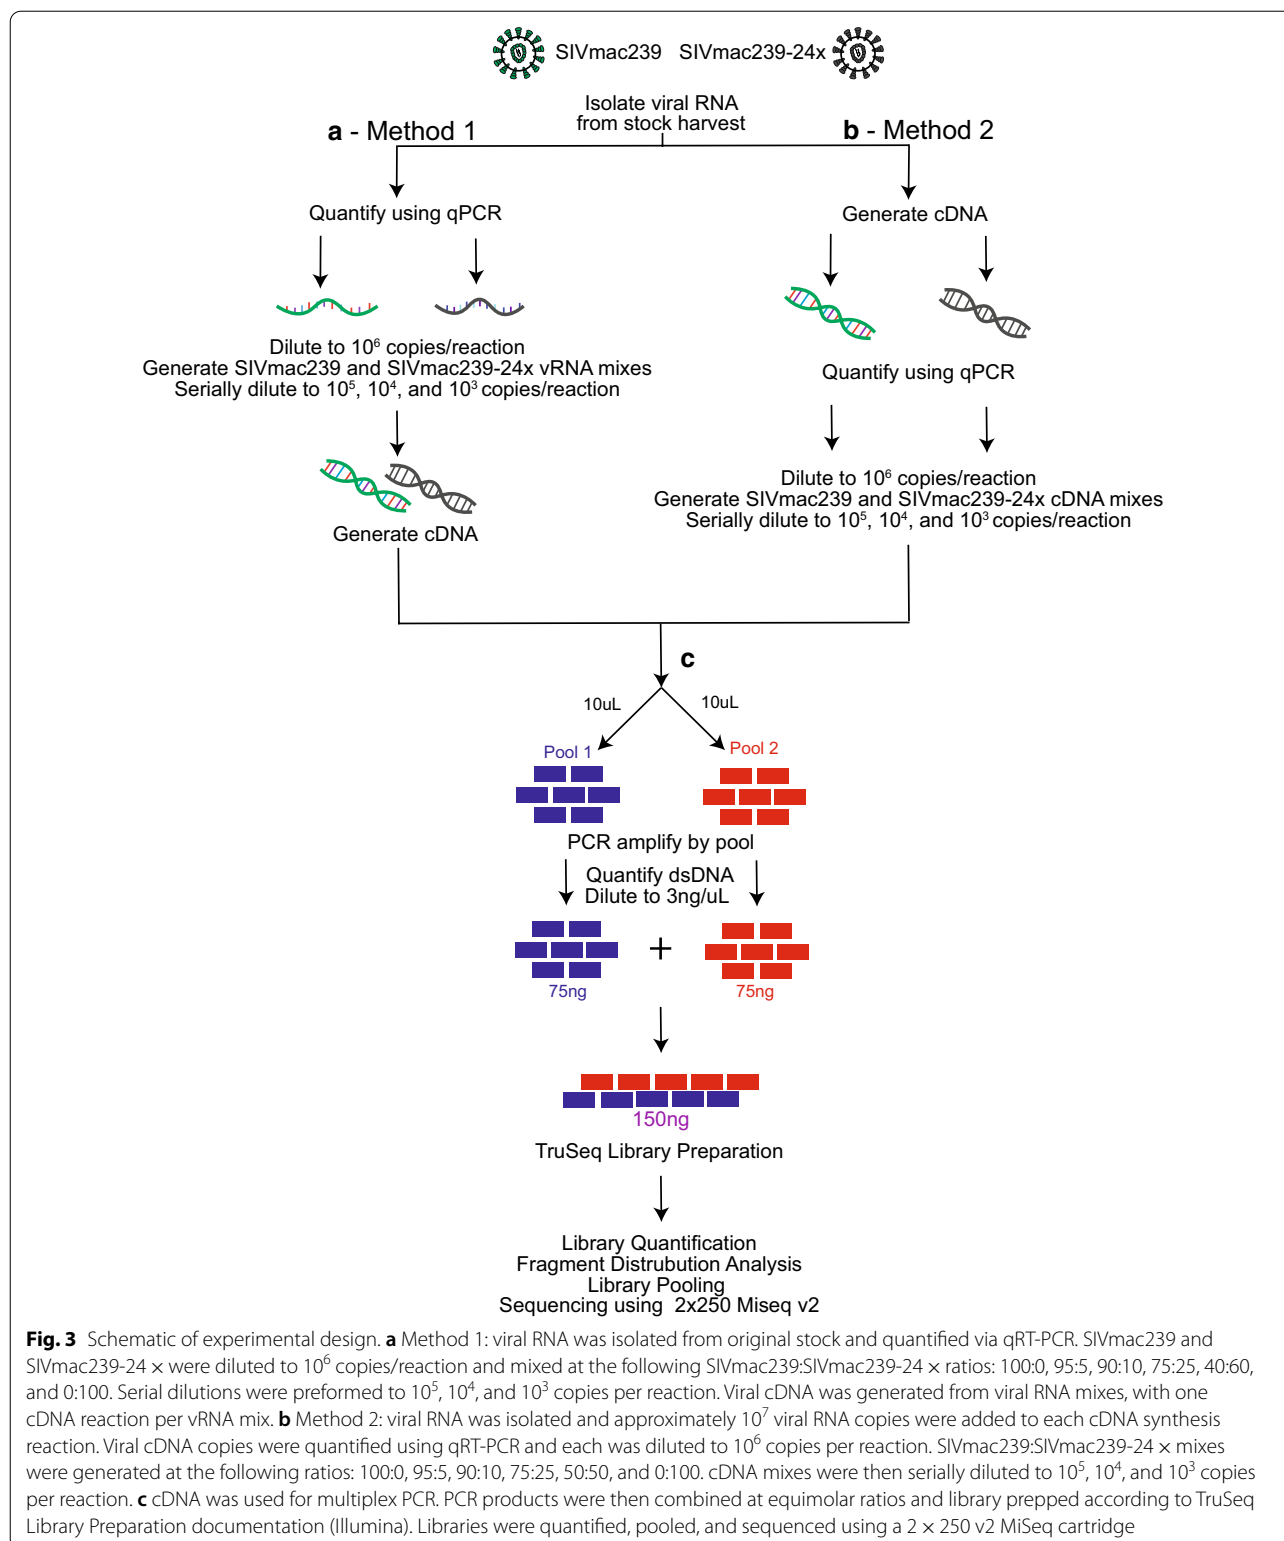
SIVmac239 SIVmac239-24x

Isolate viral RNA from stock harvest

**a** - Method 1

**b** - Method 2

Quantify using qPCR

Generate cDNA

Dilute to $10^6$ copies/reaction
Generate SIVmac239 and SIVmac239-24x vRNA mixes
Serially dilute to $10^5$, $10^4$, and $10^3$ copies/reaction

Quantify using qPCR

Generate cDNA

Dilute to $10^6$ copies/reaction
Generate SIVmac239 and SIVmac239-24x cDNA mixes
Serially dilute to $10^5$, $10^4$, and $10^3$ copies/reaction

**c**

10uL

10uL

Pool 1

Pool 2

PCR amplify by pool

Quantify dsDNA
Dilute to 3ng/uL

75ng

+

75ng

150ng

TruSeq Library Preparation

Library Quantification
Fragment Distrubution Analysis
Library Pooling
Sequencing using 2x250 Miseq v2

**Fig. 3** Schematic of experimental design. **a** Method 1: viral RNA was isolated from original stock and quantified via qRT-PCR. SIVmac239 and SIVmac239-24 × were diluted to $10^6$ copies/reaction and mixed at the following SIVmac239:SIVmac239-24 × ratios: 100:0, 95:5, 90:10, 75:25, 40:60, and 0:100. Serial dilutions were preformed to $10^5$, $10^4$, and $10^3$ copies per reaction. Viral cDNA was generated from viral RNA mixes, with one cDNA reaction per vRNA mix. **b** Method 2: viral RNA was isolated and approximately $10^7$ viral RNA copies were added to each cDNA synthesis reaction. Viral cDNA copies were quantified using qRT-PCR and each was diluted to $10^6$ copies per reaction. SIVmac239:SIVmac239-24 × mixes were generated at the following ratios: 100:0, 95:5, 90:10, 75:25, 50:50, and 0:100. cDNA mixes were then serially diluted to $10^5$, $10^4$, and $10^3$ copies per reaction. **c** cDNA was used for multiplex PCR. PCR products were then combined at equimolar ratios and library prepped according to TruSeq Library Preparation documentation (Illumina). Libraries were quantified, pooled, and sequenced using a 2 × 250 v2 MiSeq cartridge